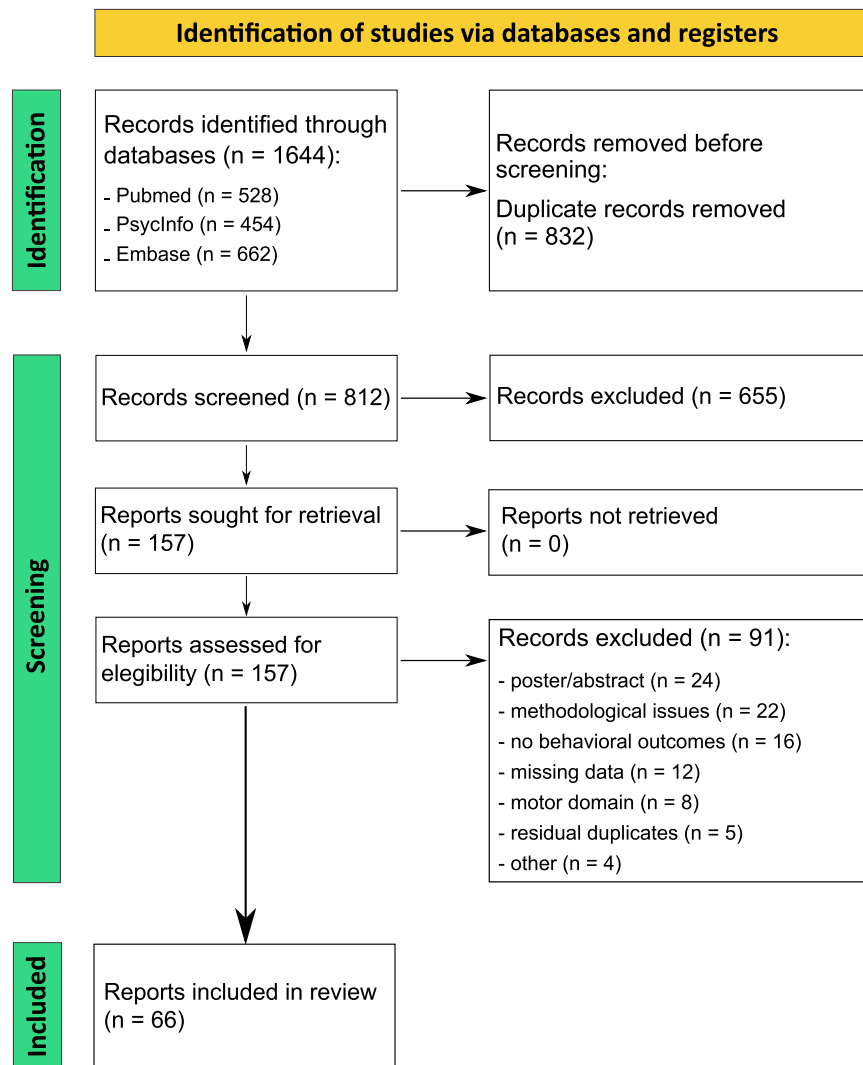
Identification of studies via databases and registers

Identification

Records identified through databases (n = 1644):
- Pubmed (n = 528)
- PsycInfo (n = 454)
- Embase (n = 662)

Records removed before screening:
Duplicate records removed (n = 832)

Screening

Records screened (n = 812)

Records excluded (n = 655)

Reports sought for retrieval (n = 157)

Reports not retrieved (n = 0)

Reports assessed for elegibility (n = 157)

Records excluded (n = 91):
- poster/abstract (n = 24)
- methodological issues (n = 22)
- no behavioral outcomes (n = 16)
- missing data (n = 12)
- motor domain (n = 8)
- residual duplicates (n = 5)
- other (n = 4)

Included

Reports included in review (n = 66)